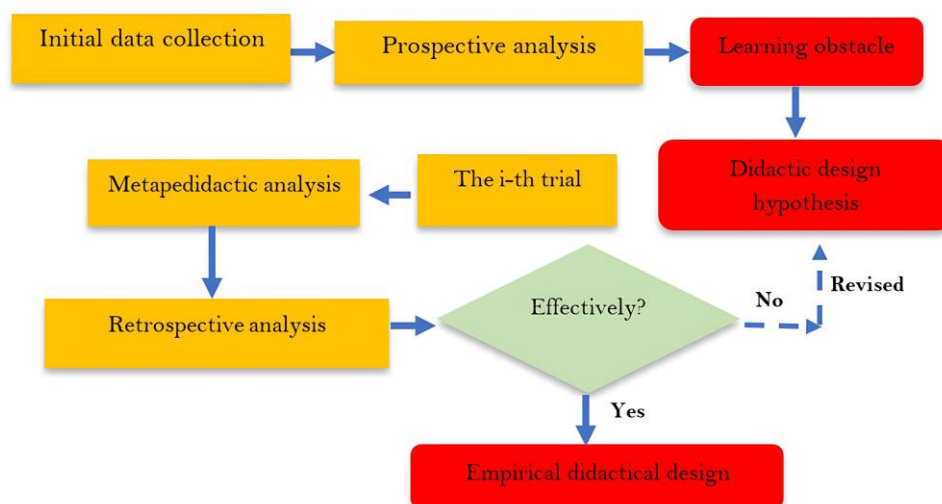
Initial data collection

Prospective analysis

Learning obstacle

Didactic design hypothesis

The i-th trial

Metapedidactic analysis

Retrospective analysis

Effectively?

No

Revised

Yes

Empirical didactical design